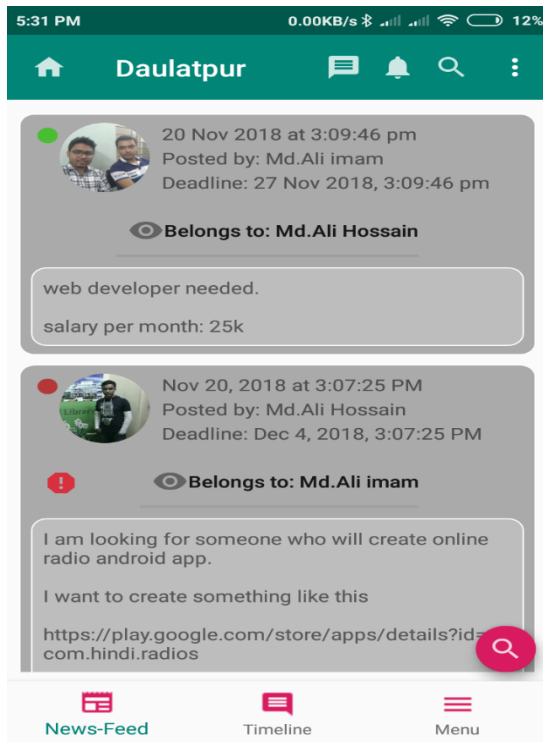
5:31 PM
0.00KB/s
12%

Daulatpur

20 Nov 2018 at 3:09:46 pm
Posted by: Md.Ali imam
Deadline: 27 Nov 2018, 3:09:46 pm

Belongs to: Md.Ali Hossain

web developer needed.

salary per month: 25k

Nov 20, 2018 at 3:07:25 PM
Posted by: Md.Ali Hossain
Deadline: Dec 4, 2018, 3:07:25 PM

Belongs to: Md.Ali imam

I am looking for someone who will create online radio android app.

I want to create something like this

https://play.google.com/store/apps/details?id=com.hindi.radios

News-Feed
Timeline
Menu